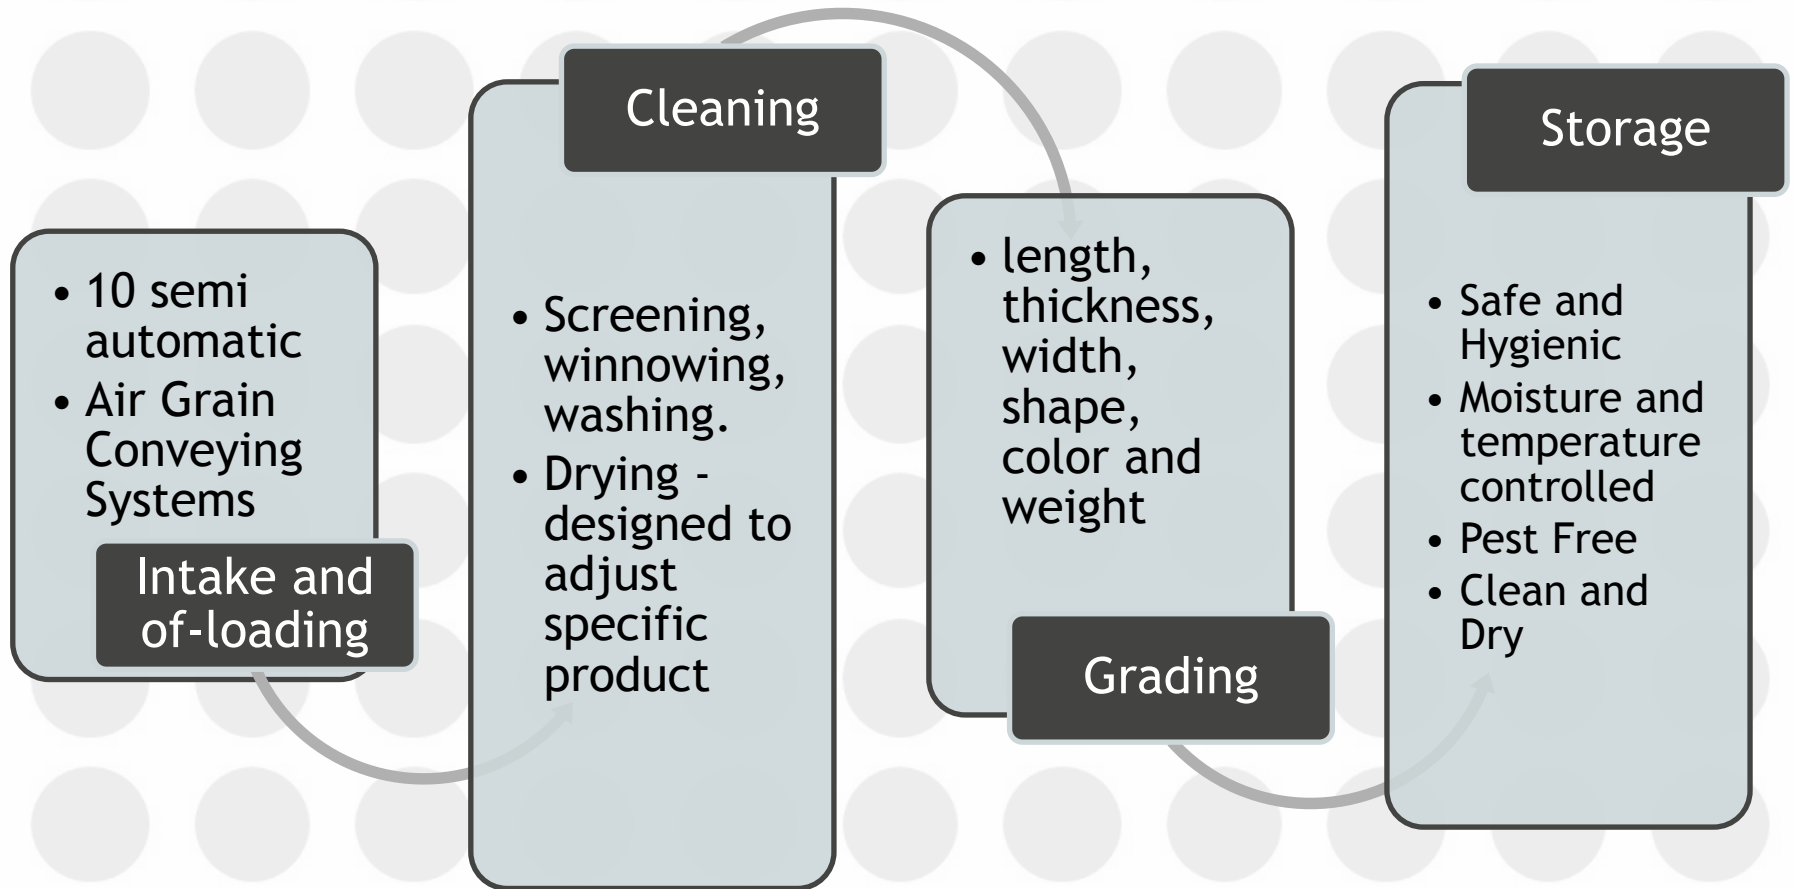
• 10 semi automatic
• Air Grain Conveying Systems

Intake and of-loading

Cleaning

• Screening, winnowing, washing.
• Drying - designed to adjust specific product

• length, thickness, width, shape, color and weight

Grading

Storage

• Safe and Hygienic
• Moisture and temperature controlled
• Pest Free
• Clean and Dry